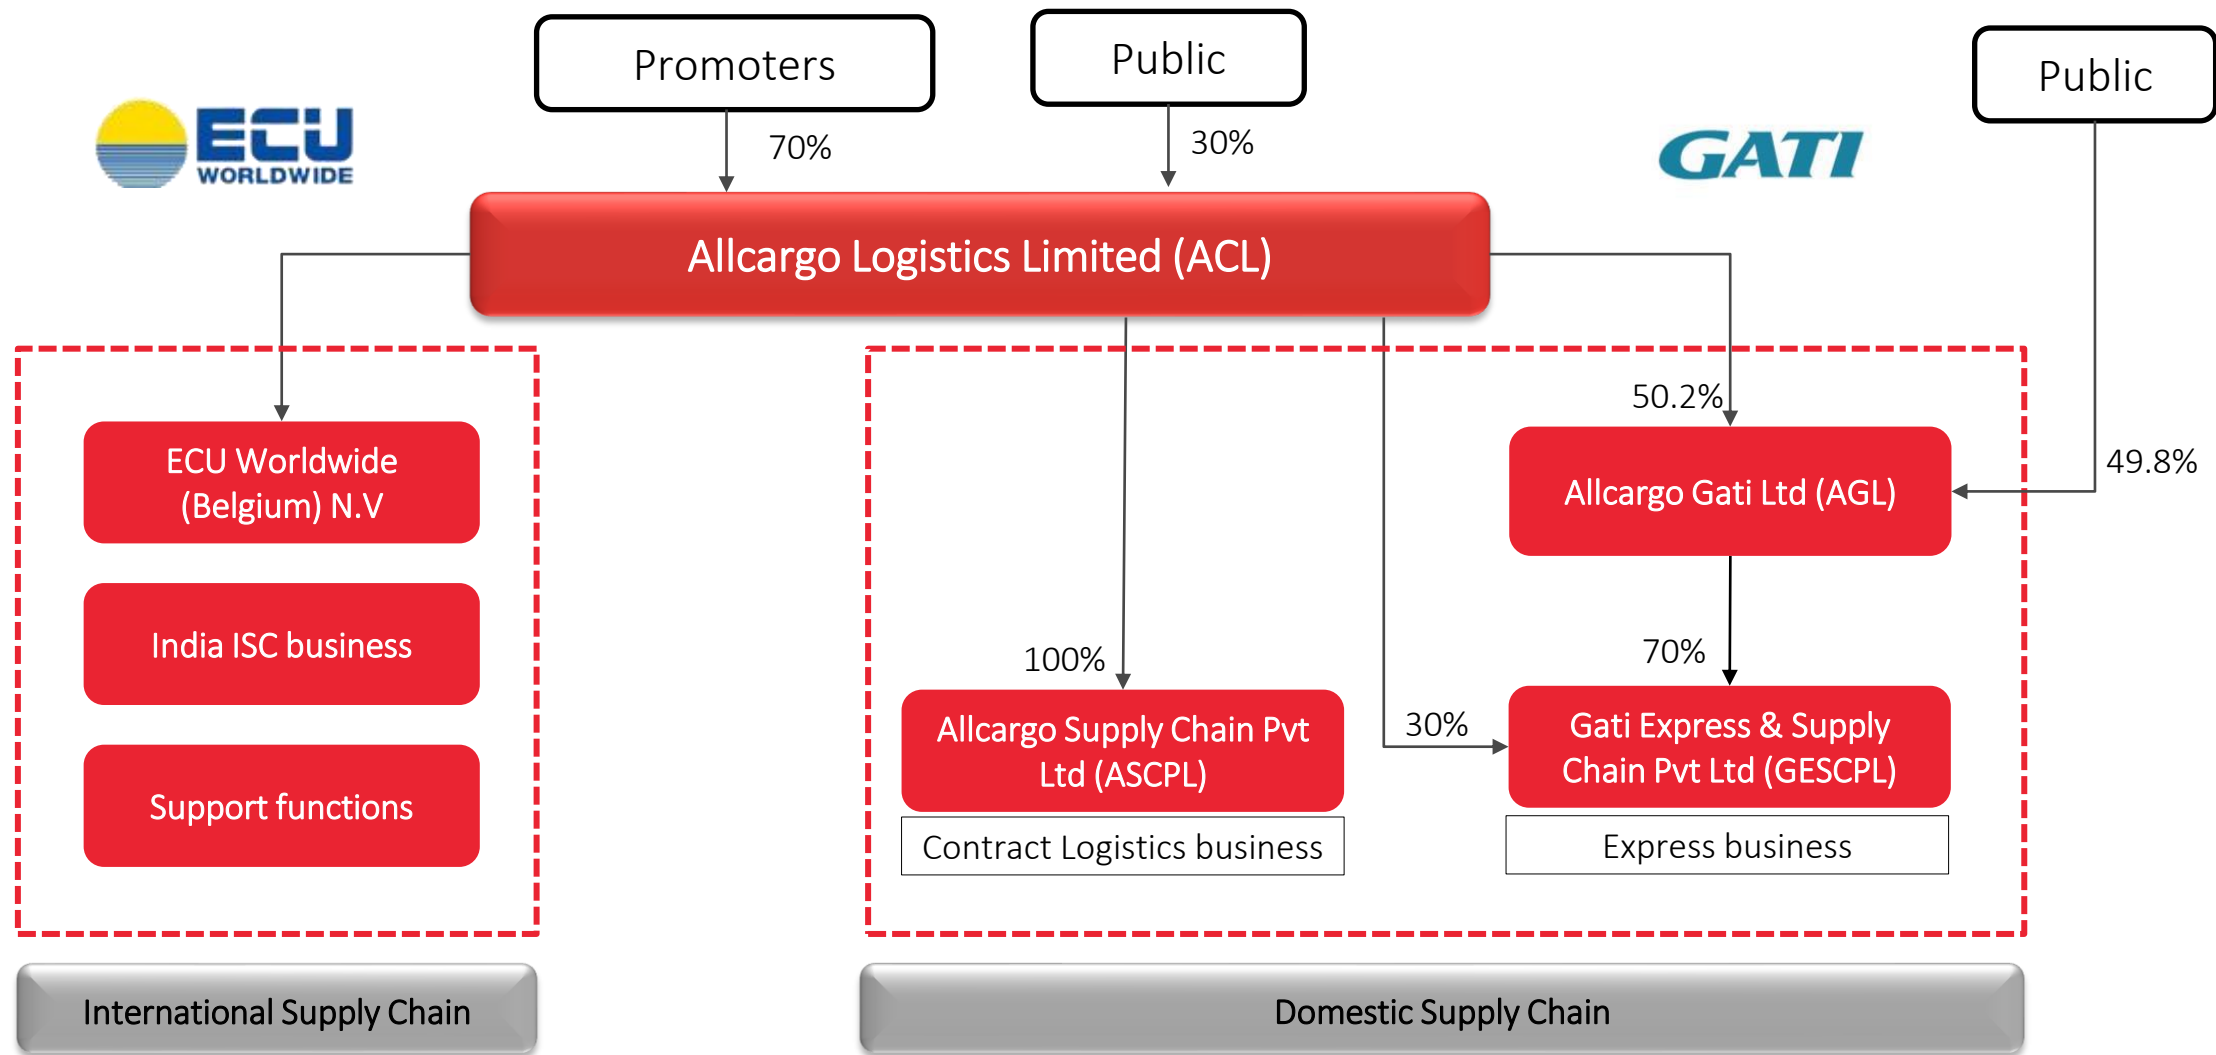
Promoters

Public

Public

ECU WORLDWIDE

70%

30%

GATI

Allcargo Logistics Limited (ACL)

50.2%

49.8%

ECU Worldwide (Belgium) N.V

Allcargo Gati Ltd (AGL)

India ISC business

70%

100%

30%

Allcargo Supply Chain Pvt Ltd (ASCPL)

Gati Express & Supply Chain Pvt Ltd (GESCPL)

Support functions

Contract Logistics business

Express business

International Supply Chain

Domestic Supply Chain